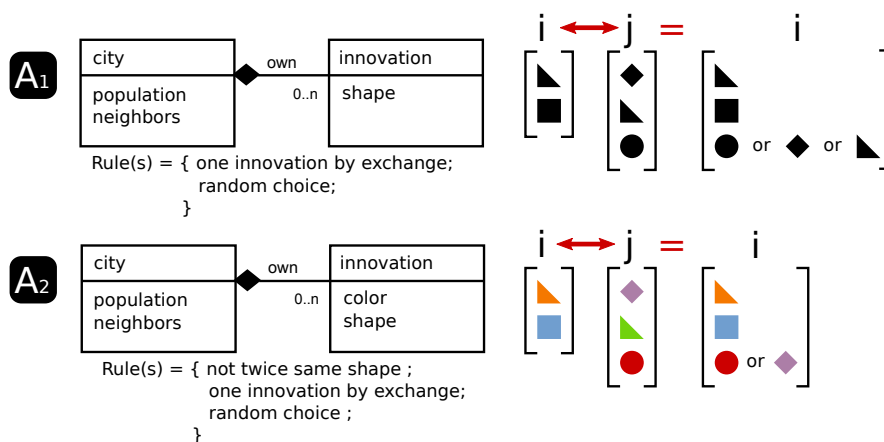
A1

| city |
|---|
| population neighbors |

own 0..n

| innovation |
|---|
| shape |

Rule(s) = { one innovation by exchange; random choice; }

i j = i

or or

A2

| city |
|---|
| population neighbors |

own 0..n

| innovation |
|---|
| color shape |

Rule(s) = { not twice same shape ; one innovation by exchange; random choice ; }

i j = i

or